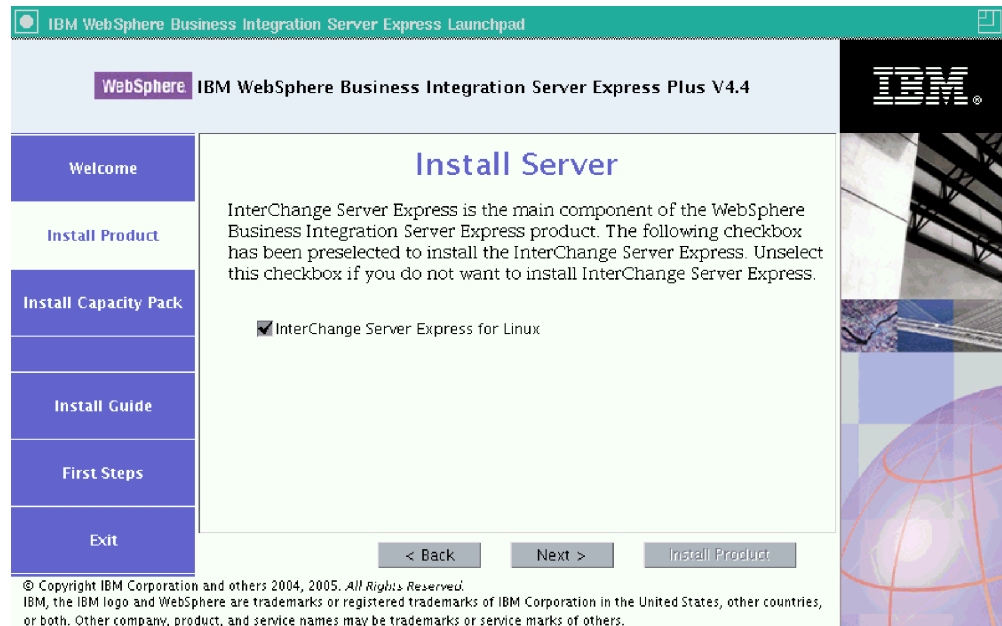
IBM WebSphere Business Integration Server Express Launchpad

WebSphere IBM WebSphere Business Integration Server Express Plus V4.4

IBM

Welcome

Install Product

Install Capacity Pack

Install Guide

First Steps

Exit

Install Server

InterChange Server Express is the main component of the WebSphere Business Integration Server Express product. The following checkbox has been preselected to install the InterChange Server Express. Unselect this checkbox if you do not want to install InterChange Server Express.

InterChange Server Express for Linux

< Back

Next >

Install Product

© Copyright IBM Corporation and others 2004, 2005. All Rights Reserved.
IBM, the IBM logo and WebSphere are trademarks or registered trademarks of IBM Corporation in the United States, other countries, or both. Other company, product, and service names may be trademarks or service marks of others.